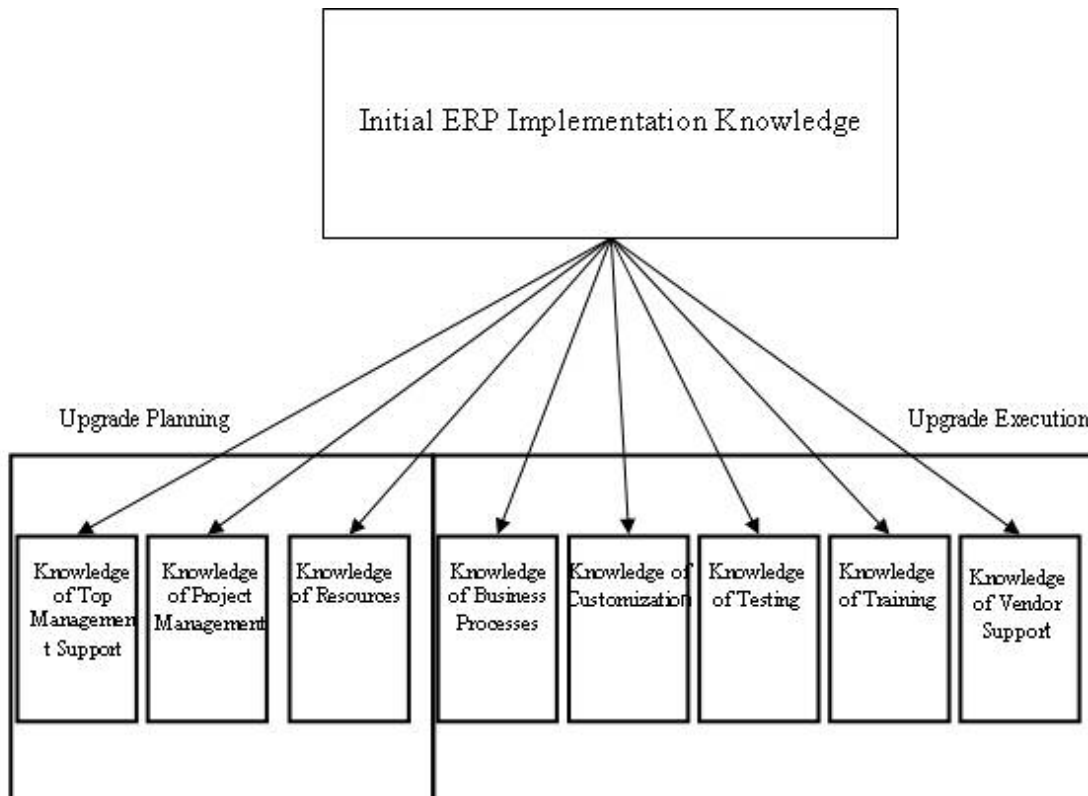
Initial ERP Implementation Knowledge

Upgrade Planning

Upgrade Execution

Knowledge of Top Managemen t Support

Knowledge of Project Management

Knowledge of Resources

Knowledge of Business Processes

Knowledge of Customization

Knowledge of Testing

Knowledge of Training

Knowledge of Vendor Support